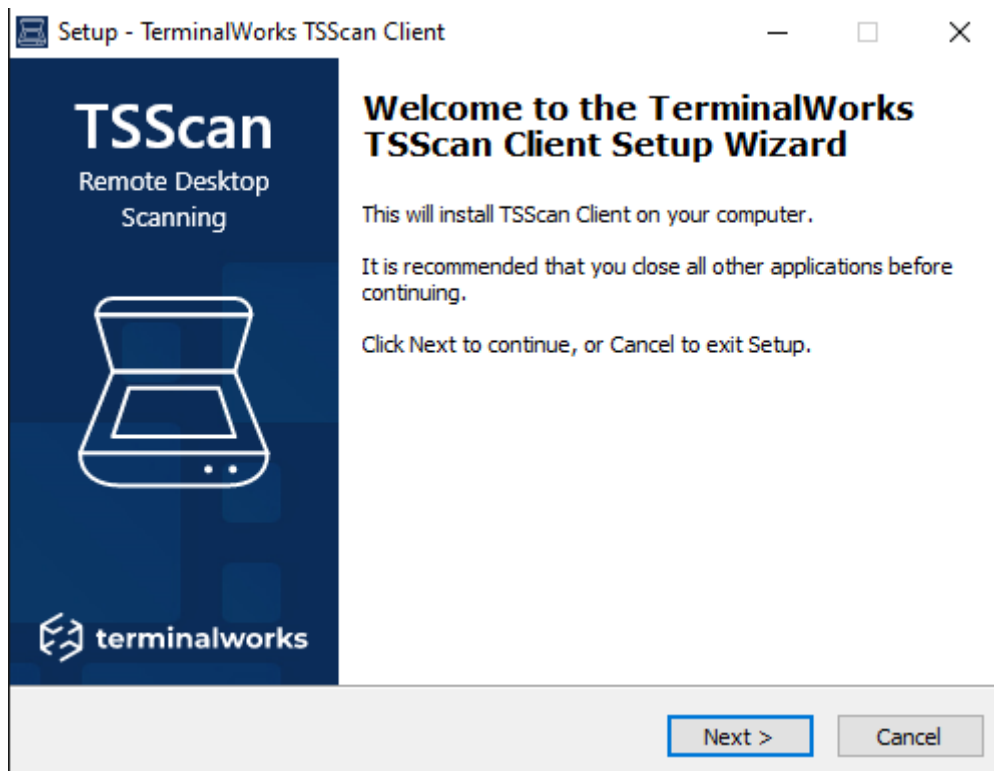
Setup - TerminalWorks TSScan Client

TSScan
Remote Desktop Scanning

terminalworks

Welcome to the TerminalWorks TSScan Client Setup Wizard

This will install TSScan Client on your computer.

It is recommended that you close all other applications before continuing.

Click Next to continue, or Cancel to exit Setup.

Next >

Cancel